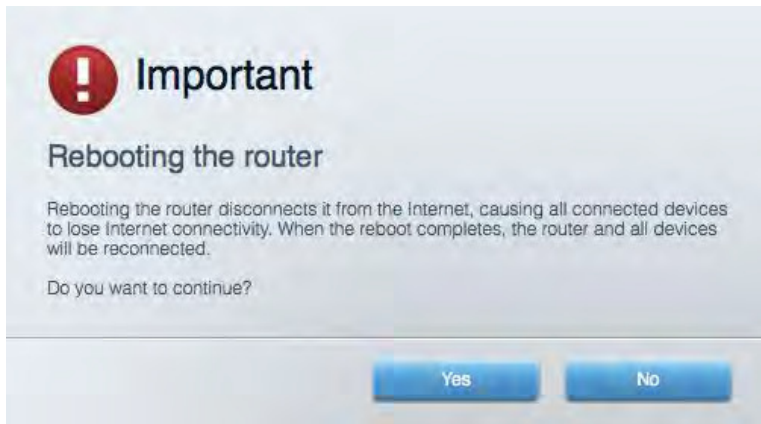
Important

Rebooting the router

Rebooting the router disconnects it from the Internet, causing all connected devices to lose Internet connectivity. When the reboot completes, the router and all devices will be reconnected.

Do you want to continue?

Yes

No